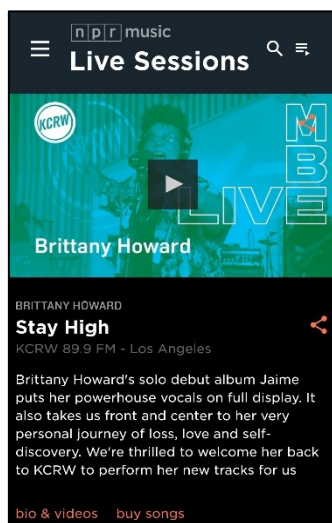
n p r music
Live Sessions

KCRW

MB LIVE

Brittany Howard

BRITTANY HOWARD
Stay High
KCRW 89.9 FM - Los Angeles

Brittany Howard's solo debut album Jaime puts her powerhouse vocals on full display. It also takes us front and center to her very personal journey of loss, love and self-discovery. We're thrilled to welcome her back to KCRW to perform her new tracks for us

bio & videos buy songs